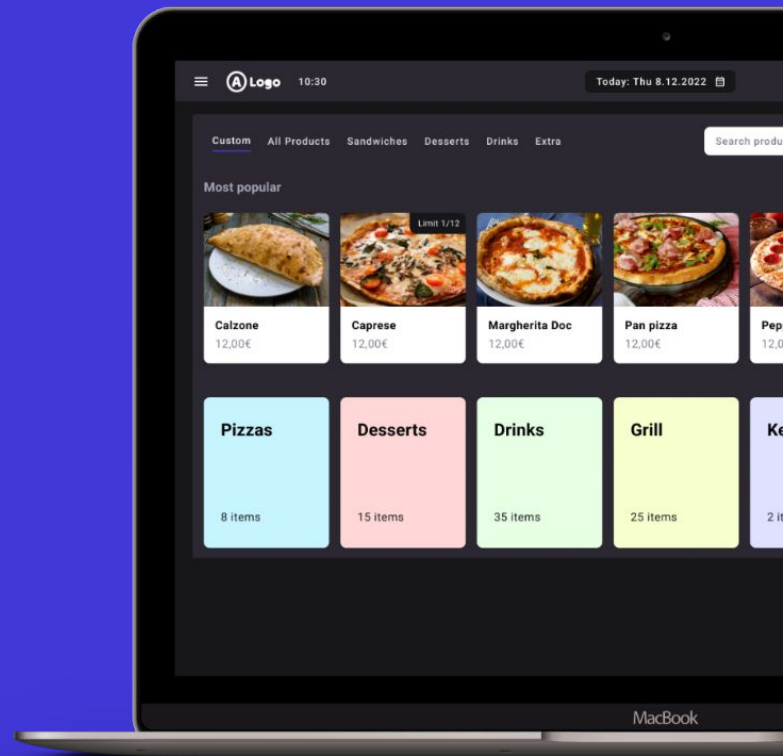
Logo 10:30

Today: Thu 8.12.2022

Custom All Products Sandwiches Desserts Drinks Extra

Search produ

Most popular

Calzone
12,00€

Limit 1/12
Caprese
12,00€

Margherita Doc
12,00€

Pan pizza
12,00€

Pep
12,0

Pizzas
8 items

Desserts
15 items

Drinks
35 items

Grill
25 items

Ke
2 it

MacBook